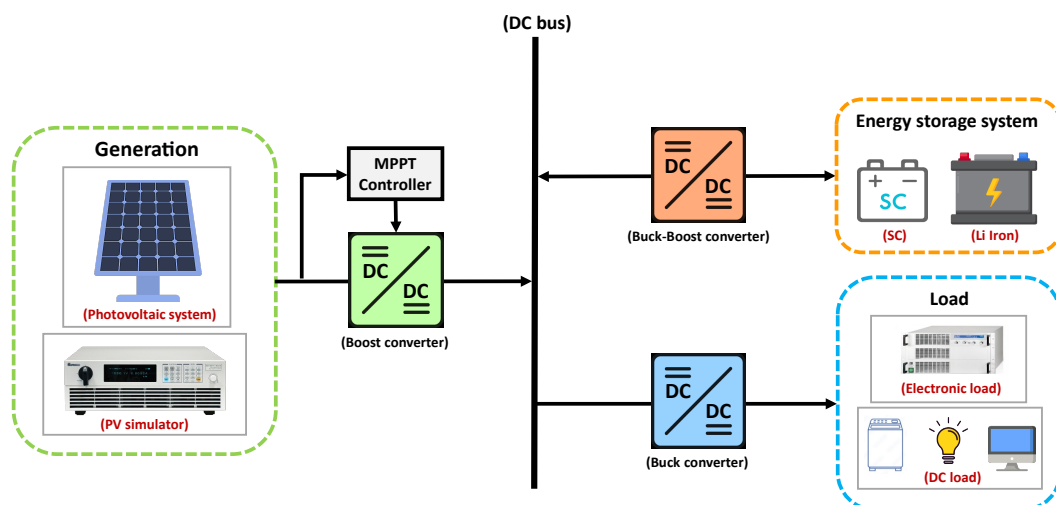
(DC bus)

Generation

(Photovoltaic system)

(PV simulator)

MPPT Controller

DC

DC

(Boost converter)

DC

DC

(Buck-Boost converter)

Energy storage system

SC

(SC)

(Li Iron)

Load

(Electronic load)

DC

DC

(Buck converter)

(DC load)